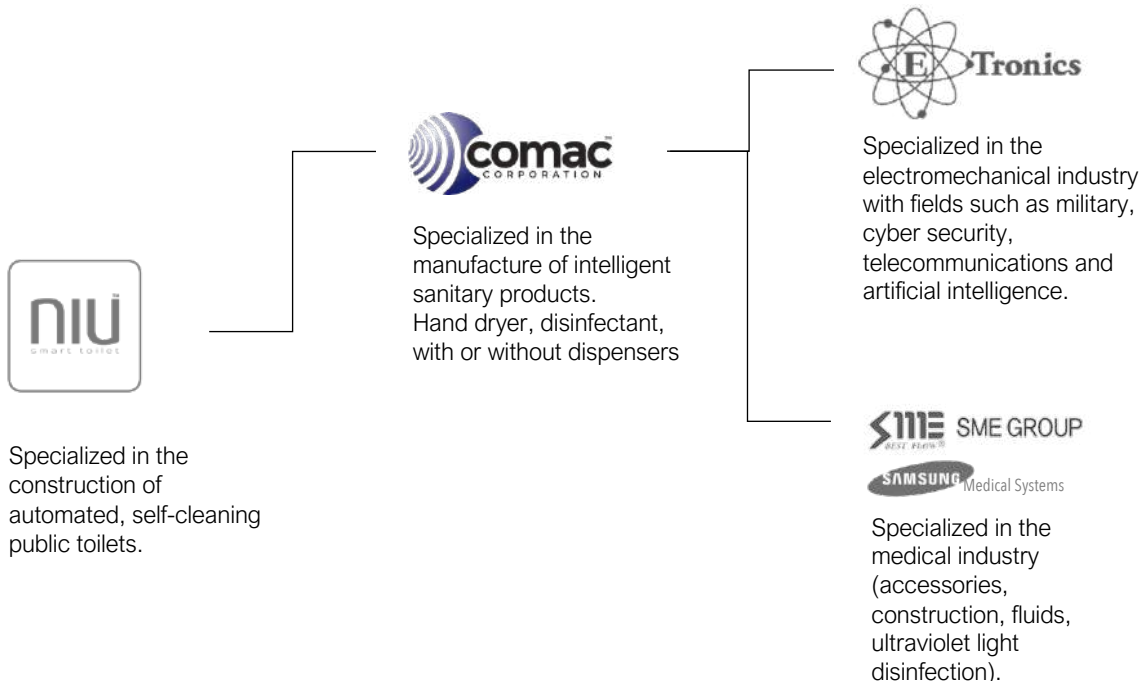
E Tronics

Specialized in the electromechanical industry with fields such as military, cyber security, telecommunications and artificial intelligence.

comac CORPORATION

Specialized in the manufacture of intelligent sanitary products.
Hand dryer, disinfectant, with or without dispensers

NIU smart toilet

Specialized in the construction of automated, self-cleaning public toilets.

SME BEST FLOW SME GROUP

SAMSUNG Medical Systems

Specialized in the medical industry (accessories, construction, fluids, ultraviolet light disinfection).